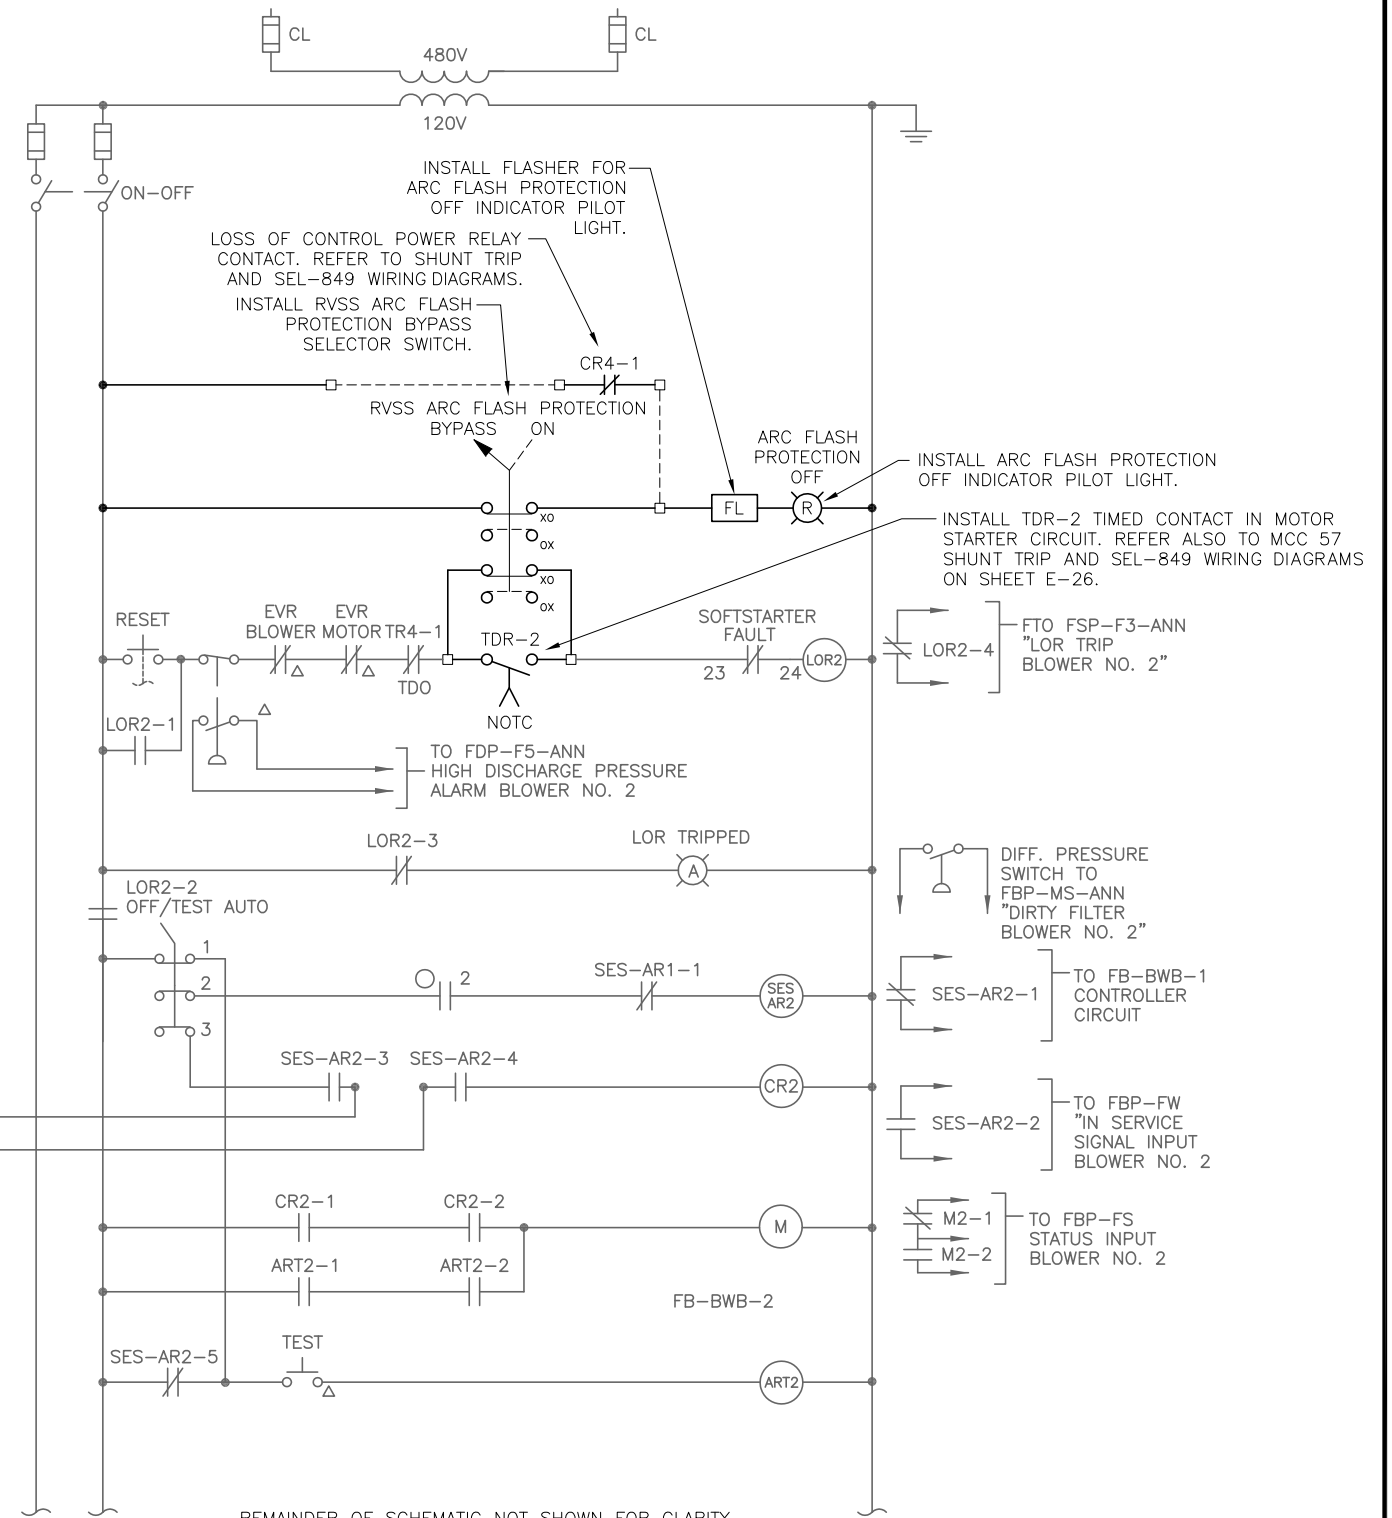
CL
CL
480V
120V
ON–OFF
INSTALL FLASHER FOR ARC FLASH PROTECTION OFF INDICATOR PILOT LIGHT.
LOSS OF CONTROL POWER RELAY CONTACT. REFER TO SHUNT TRIP AND SEL–849 WIRING DIAGRAMS.
INSTALL RVSS ARC FLASH PROTECTION BYPASS SELECTOR SWITCH.
CR4–1
RVSS ARC FLASH PROTECTION
BYPASS ON
ARC FLASH PROTECTION OFF
INSTALL ARC FLASH PROTECTION OFF INDICATOR PILOT LIGHT.
FL
R
xo
ox
xo
ox
INSTALL TDR–2 TIMED CONTACT IN MOTOR STARTER CIRCUIT. REFER ALSO TO MCC 57 SHUNT TRIP AND SEL–849 WIRING DIAGRAMS ON SHEET E–26.
RESET
EVR BLOWER
EVR MOTOR
TR4–1
TDO
TDR–2
NOTC
SOFTSTARTER FAULT
23
24
LOR2
LOR2–4
FTO FSP–F3–ANN "LOR TRIP BLOWER NO. 2"
LOR2–1
TO FDP–F5–ANN HIGH DISCHARGE PRESSURE ALARM BLOWER NO. 2
LOR2–3
LOR TRIPPED
A
DIFF. PRESSURE SWITCH TO FBP–MS–ANN "DIRTY FILTER BLOWER NO. 2"
LOR2–2
OFF/TEST AUTO
1
2
3
2
SES–AR1–1
SES AR2
SES–AR2–1
TO FB–BWB–1 CONTROLLER CIRCUIT
SES–AR2–3
SES–AR2–4
CR2
SES–AR2–2
TO FBP–FW "IN SERVICE SIGNAL INPUT BLOWER NO. 2
CR2–1
CR2–2
M
M2–1
M2–2
TO FBP–FS STATUS INPUT BLOWER NO. 2
ART2–1
ART2–2
FB–BWB–2
SES–AR2–5
TEST
ART2
REMAINDER OF SCHEMATIC NOT SHOWN FOR CLARITY